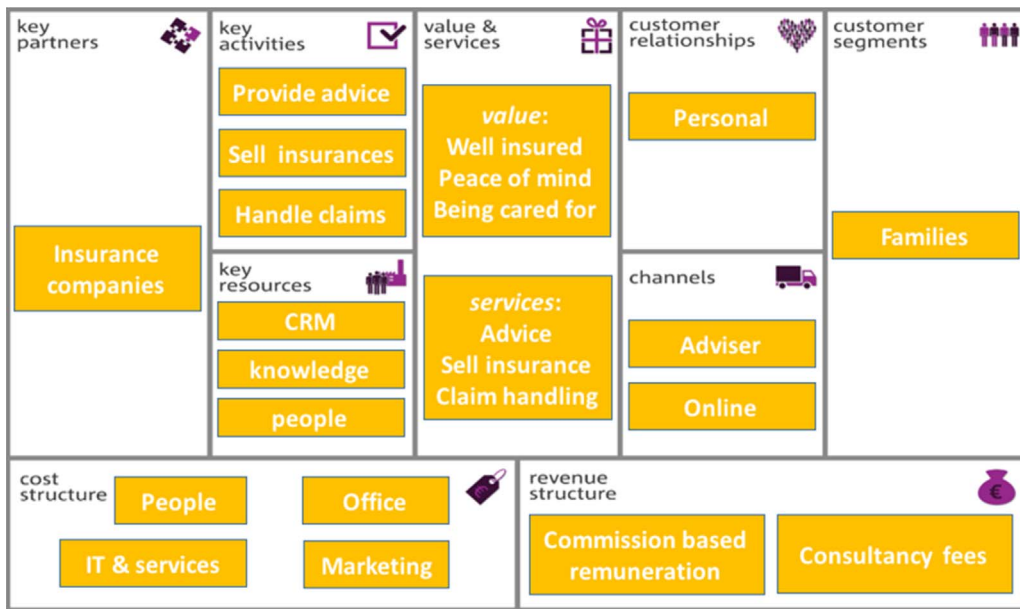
key partners

Insurance companies

key activities

Provide advice

Sell insurances

Handle claims

key resources

CRM

knowledge

people

value & services

*value*:
Well insured
Peace of mind
Being cared for

*services*:
Advice
Sell insurance
Claim handling

customer relationships

Personal

channels

Adviser

Online

customer segments

Families

cost structure

People

Office

IT & services

Marketing

€

revenue structure

€

Commission based remuneration

Consultancy fees